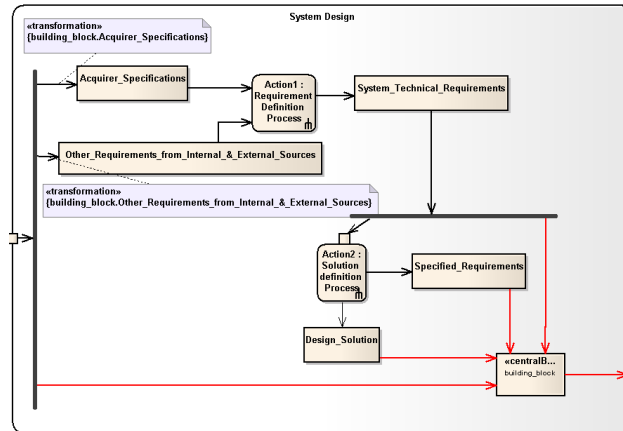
System Design

«transformation»
{building_block.Acquirer_Specifications}

Acquirer_Specifications

Action1 : Requirement Definition Process

System_Technical_Requirements

Other_Requirements_from_Internal_&_External_Sources

«transformation»
{building_block.Other_Requirements_from_Internal_&_External_Sources}

Action2 : Solution definition Process

Specified_Requirements

Design_Solution

«centralB...
building_block